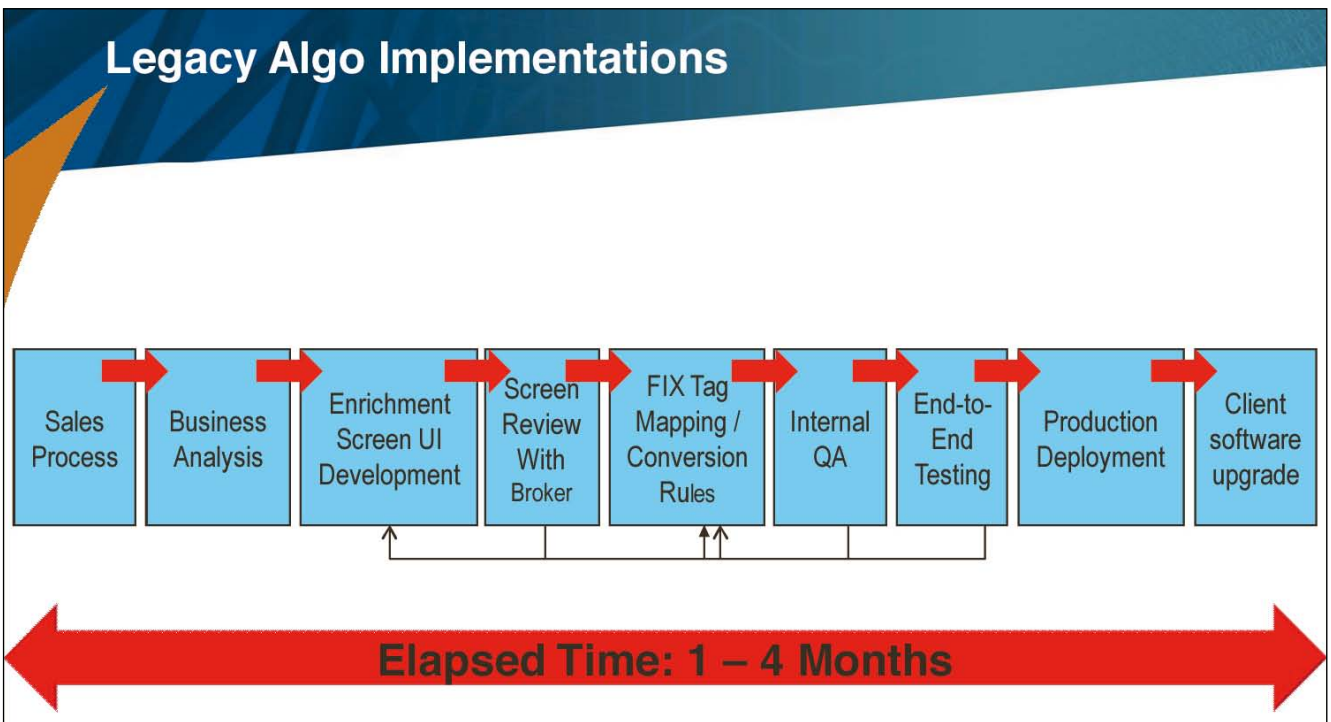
Legacy Algo Implementations

Sales Process

Business Analysis

Enrichment Screen UI Development

Screen Review With Broker

FIX Tag Mapping / Conversion Rules

Internal QA

End-to-End Testing

Production Deployment

Client software upgrade

Elapsed Time: 1 – 4 Months